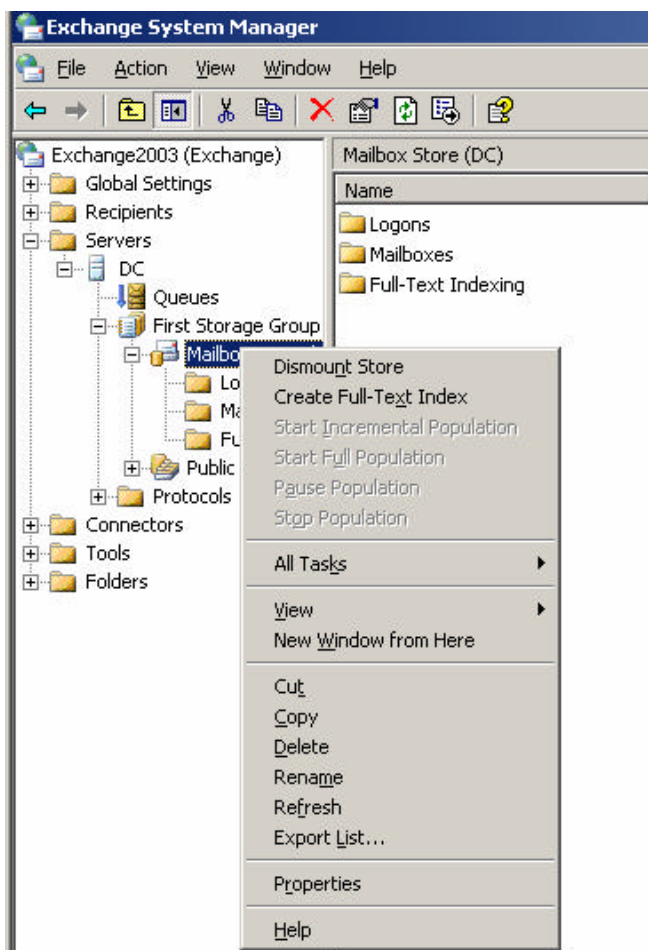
Exchange System Manager

File Action View Window Help

Exchange2003 (Exchange)
Global Settings
Recipients
Servers
DC
Queues
First Storage Group
Mailbo
Lo
Ma
Fu
Public
Protocols
Connectors
Tools
Folders

Mailbox Store (DC)

Name
Logons
Mailboxes
Full-Text Indexing

Dismount Store
Create Full-Text Index
Start Incremental Population
Start Full Population
Pause Population
Stop Population

All Tasks

View
New Window from Here

Cut
Copy
Delete
Rename
Refresh
Export List...

Properties

Help